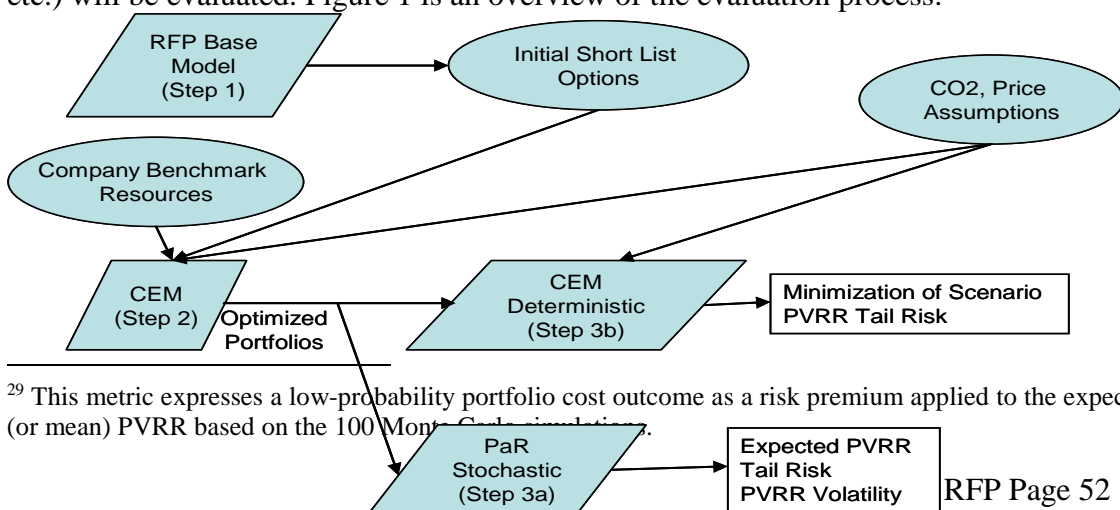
etc.) will be evaluated. Figure 1 is an overview of the evaluation process.

RFP Base Model (Step 1)

Initial Short List Options

CO2, Price Assumptions

Company Benchmark Resources

CEM (Step 2)

Optimized Portfolios

CEM Deterministic (Step 3b)

Minimization of Scenario PVRR Tail Risk

$^{29}$ This metric expresses a low-probability portfolio cost outcome as a risk premium applied to the expec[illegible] (or mean) PVRR based on the 100 Monte Carlo simulations.

PaR Stochastic (Step 3a)

Expected PVRR
Tail Risk
PVRR Volatility

RFP Page 52